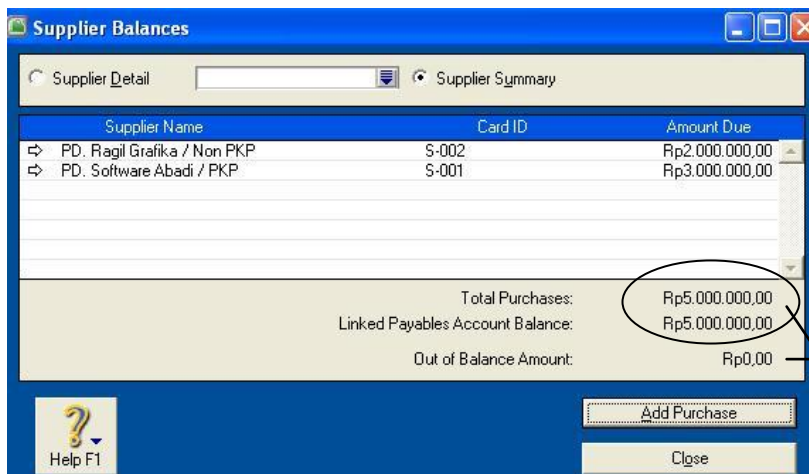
Supplier Balances

Supplier Detail

Supplier Summary

| Supplier Name | Card ID | Amount Due |
|---|---|---|
| PD. Ragil Grafika / Non PKP | S-002 | Rp2.000.000,00 |
| PD. Software Abadi / PKP | S-001 | Rp3.000.000,00 |

Total Purchases: Rp5.000.000,00

Linked Payables Account Balance: Rp5.000.000,00

Out of Balance Amount: Rp0,00

Help F1

Add Purchase

Close